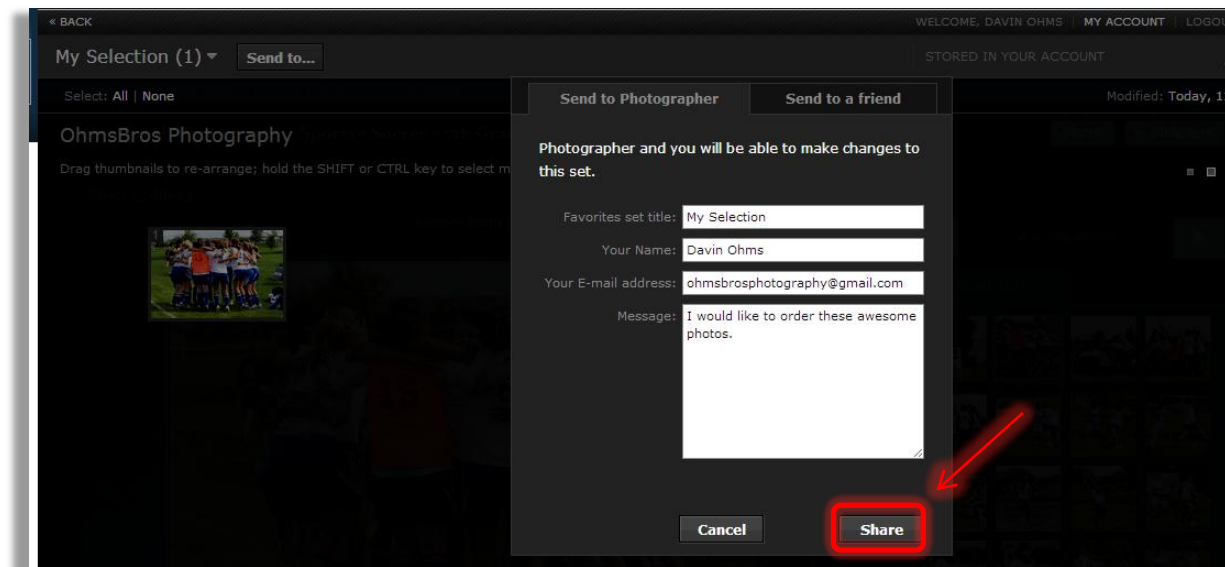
« BACK

WELCOME, DAVIN OHMS | MY ACCOUNT | LOGOU

My Selection (1) ▾ Send to...

STORED IN YOUR ACCOUNT

Select: All | None

Modified: Today, 1

OhmsBros Photography

Drag thumbnails to re-arrange; hold the SHIFT or CTRL key to select m

Send to Photographer | Send to a friend

Photographer and you will be able to make changes to this set.

Favorites set title: My Selection

Your Name: Davin Ohms

Your E-mail address: ohmsbrosphotography@gmail.com

Message: I would like to order these awesome photos.

Cancel

Share